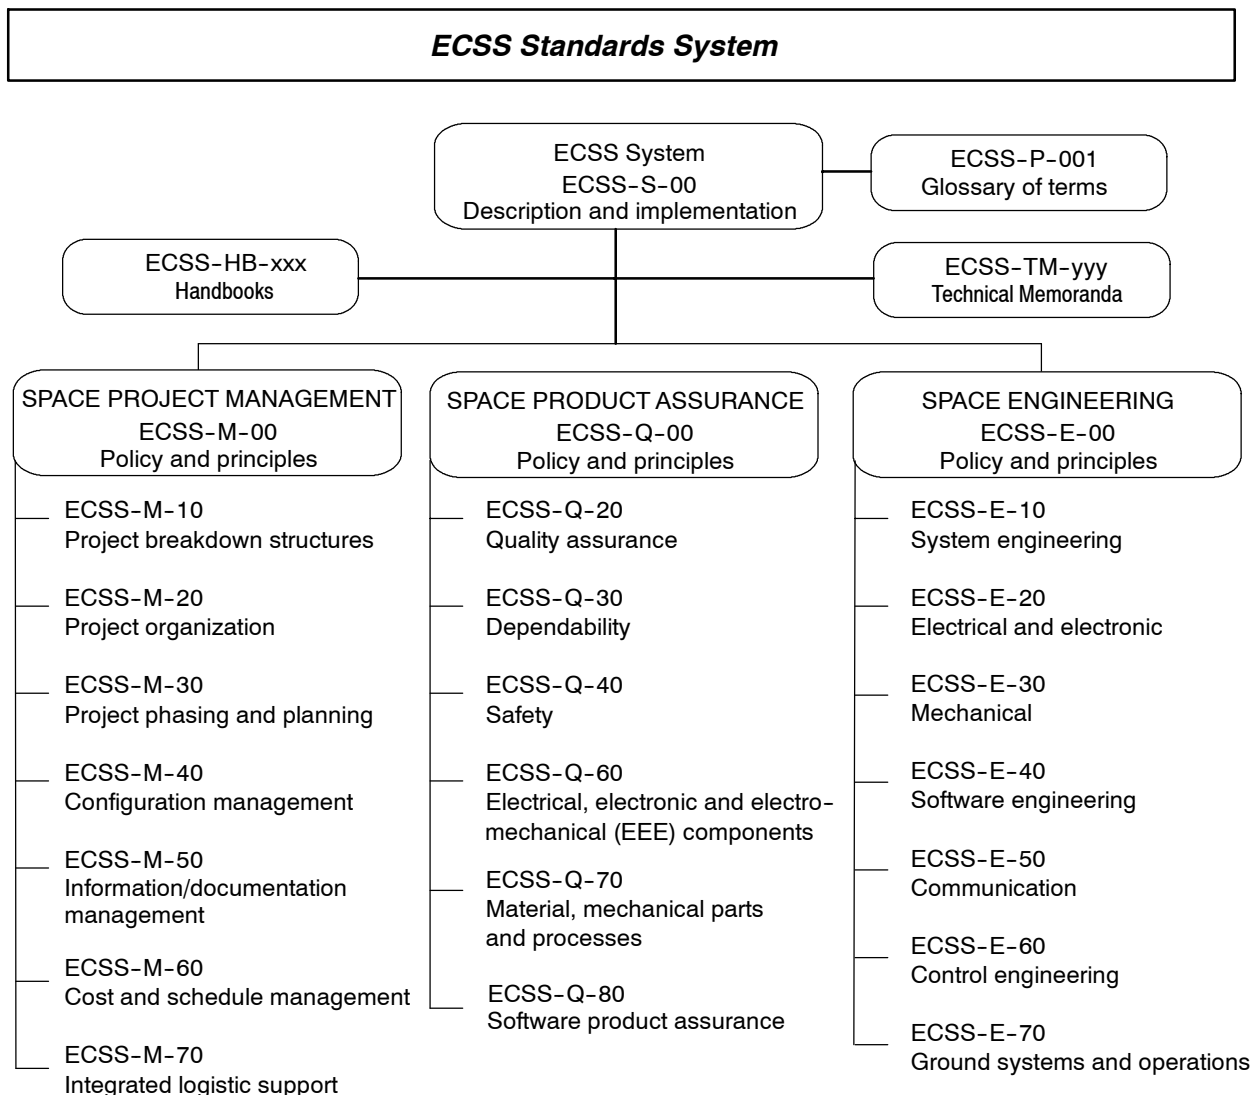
ECSS Standards System

ECSS System
ECSS-S-00
Description and implementation

ECSS-P-001
Glossary of terms

ECSS-HB-xxx
Handbooks

ECSS-TM-yyy
Technical Memoranda

SPACE PROJECT MANAGEMENT
ECSS-M-00
Policy and principles

ECSS-M-10
Project breakdown structures

ECSS-M-20
Project organization

ECSS-M-30
Project phasing and planning

ECSS-M-40
Configuration management

ECSS-M-50
Information/documentation management

ECSS-M-60
Cost and schedule management

ECSS-M-70
Integrated logistic support

SPACE PRODUCT ASSURANCE
ECSS-Q-00
Policy and principles

ECSS-Q-20
Quality assurance

ECSS-Q-30
Dependability

ECSS-Q-40
Safety

ECSS-Q-60
Electrical, electronic and electromechanical (EEE) components

ECSS-Q-70
Material, mechanical parts and processes

ECSS-Q-80
Software product assurance

SPACE ENGINEERING
ECSS-E-00
Policy and principles

ECSS-E-10
System engineering

ECSS-E-20
Electrical and electronic

ECSS-E-30
Mechanical

ECSS-E-40
Software engineering

ECSS-E-50
Communication

ECSS-E-60
Control engineering

ECSS-E-70
Ground systems and operations